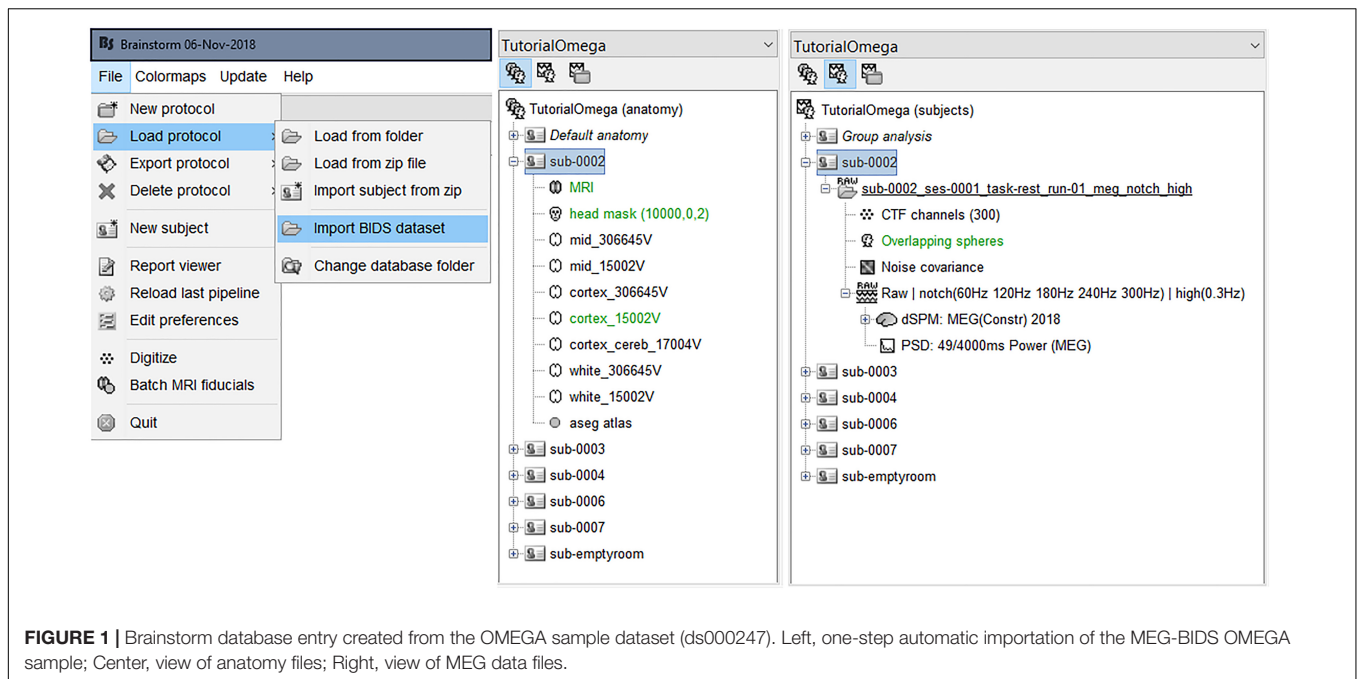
Bs Brainstorm 06-Nov-2018

File Colormaps Update Help

New protocol
Load protocol
Export protocol
Delete protocol
New subject
Report viewer
Reload last pipeline
Edit preferences
Digitize
Batch MRI fiducials
Quit

Load from folder
Load from zip file
Import subject from zip
Import BIDS dataset
Change database folder

TutorialOmega

TutorialOmega (anatomy)
Default anatomy
sub-0002
MRI
head mask (10000,0,2)
mid_306645V
mid_15002V
cortex_306645V
cortex_15002V
cortex_cereb_17004V
white_306645V
white_15002V
aseg atlas
sub-0003
sub-0004
sub-0006
sub-0007
sub-emptyroom

TutorialOmega

TutorialOmega (subjects)
Group analysis
sub-0002
RAW sub-0002_ses-0001_task-rest_run-01_meg_notch_high
CTF channels (300)
Overlapping spheres
Noise covariance
RAW Raw | notch(60Hz 120Hz 180Hz 240Hz 300Hz) | high(0.3Hz)
dSPM: MEG(Constr) 2018
PSD: 49/4000ms Power (MEG)
sub-0003
sub-0004
sub-0006
sub-0007
sub-emptyroom

**FIGURE 1 |** Brainstorm database entry created from the OMEGA sample dataset (ds000247). Left, one-step automatic importation of the MEG-BIDS OMEGA sample; Center, view of anatomy files; Right, view of MEG data files.